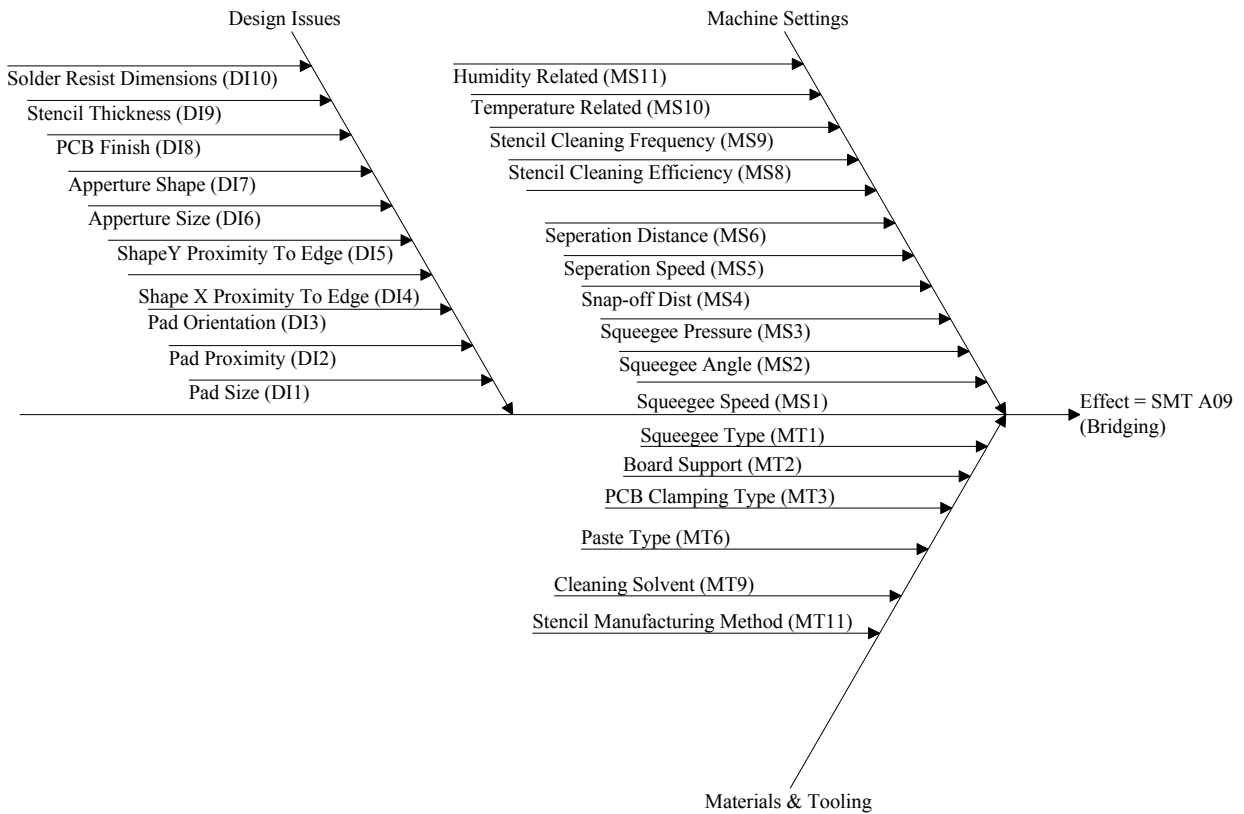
Design Issues

Solder Resist Dimensions (DI10)
Stencil Thickness (DI9)
PCB Finish (DI8)
Apperture Shape (DI7)
Apperture Size (DI6)
ShapeY Proximity To Edge (DI5)
Shape X Proximity To Edge (DI4)
Pad Orientation (DI3)
Pad Proximity (DI2)
Pad Size (DI1)

Machine Settings

Humidity Related (MS11)
Temperature Related (MS10)
Stencil Cleaning Frequency (MS9)
Stencil Cleaning Efficiency (MS8)
Seperation Distance (MS6)
Seperation Speed (MS5)
Snap-off Dist (MS4)
Squeegee Pressure (MS3)
Squeegee Angle (MS2)
Squeegee Speed (MS1)

Effect = SMT A09 (Bridging)

Squeegee Type (MT1)
Board Support (MT2)
PCB Clamping Type (MT3)
Paste Type (MT6)
Cleaning Solvent (MT9)
Stencil Manufacturing Method (MT11)

Materials & Tooling